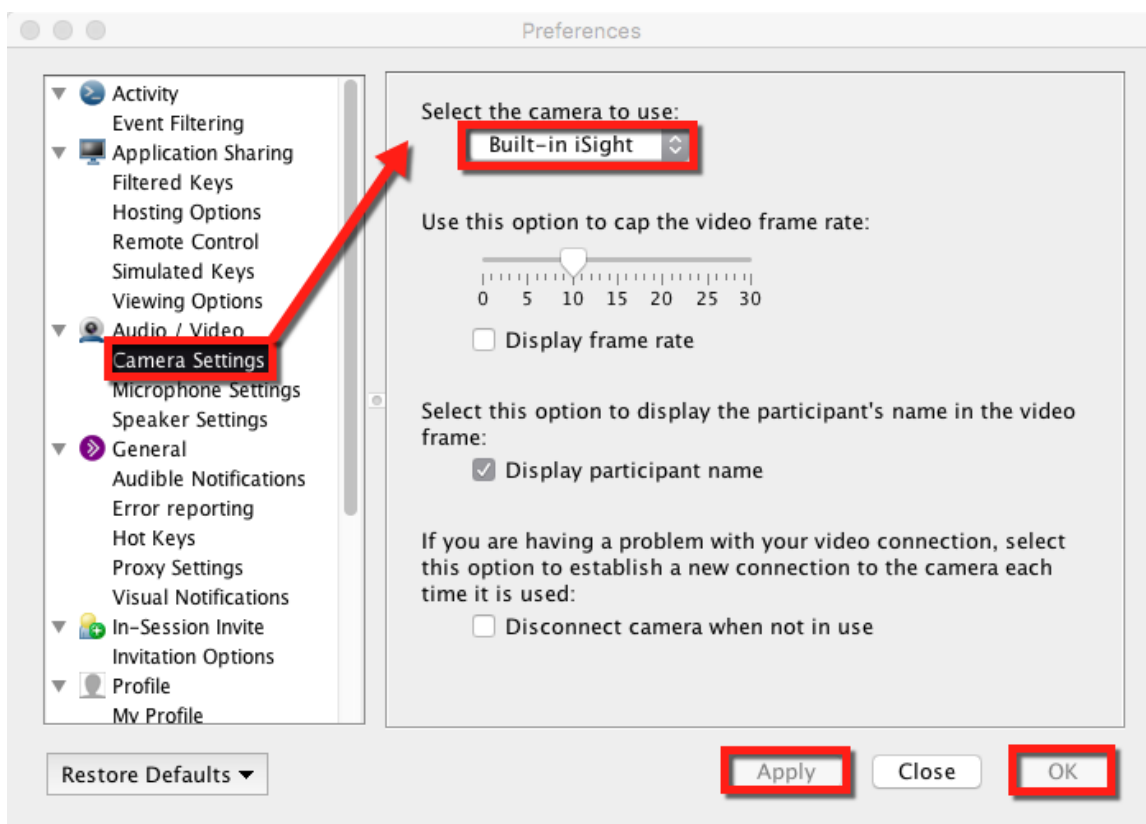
Preferences

Activity
Event Filtering
Application Sharing
Filtered Keys
Hosting Options
Remote Control
Simulated Keys
Viewing Options
Audio / Video
Camera Settings
Microphone Settings
Speaker Settings
General
Audible Notifications
Error reporting
Hot Keys
Proxy Settings
Visual Notifications
In-Session Invite
Invitation Options
Profile
My Profile

Select the camera to use:
Built-in iSight

Use this option to cap the video frame rate:
0 5 10 15 20 25 30

Display frame rate

Select this option to display the participant's name in the video frame:

Display participant name

If you are having a problem with your video connection, select this option to establish a new connection to the camera each time it is used:

Disconnect camera when not in use

Restore Defaults

Apply
Close
OK